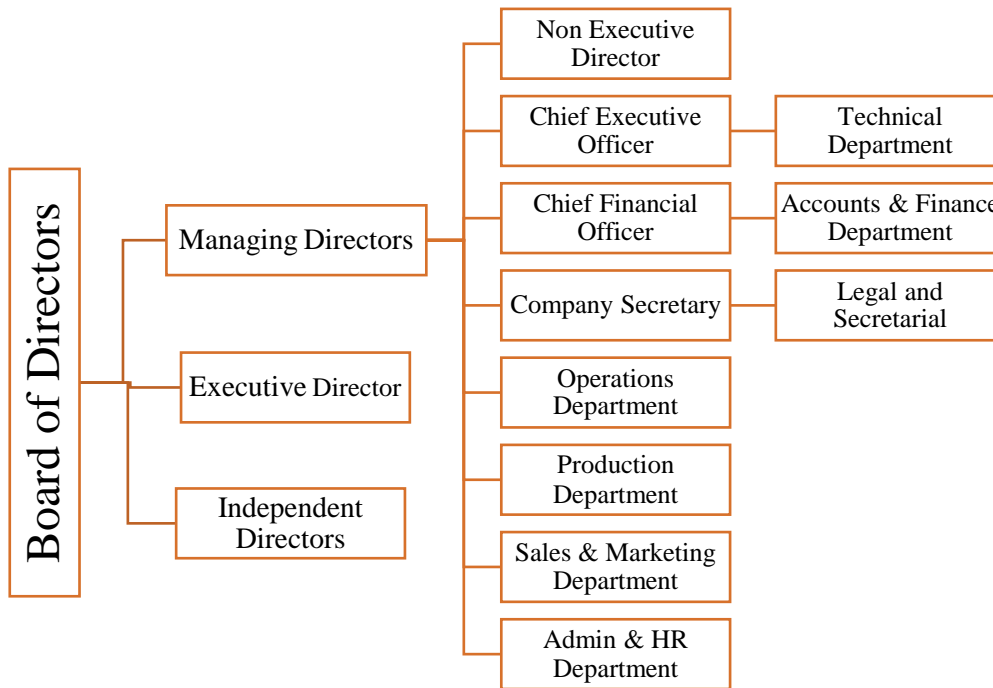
Board of Directors

Managing Directors

Executive Director

Independent Directors

Non Executive Director

Chief Executive Officer

Technical Department

Chief Financial Officer

Accounts & Financ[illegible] Department

Company Secretary

Legal and Secretarial

Operations Department

Production Department

Sales & Marketing Department

Admin & HR Department